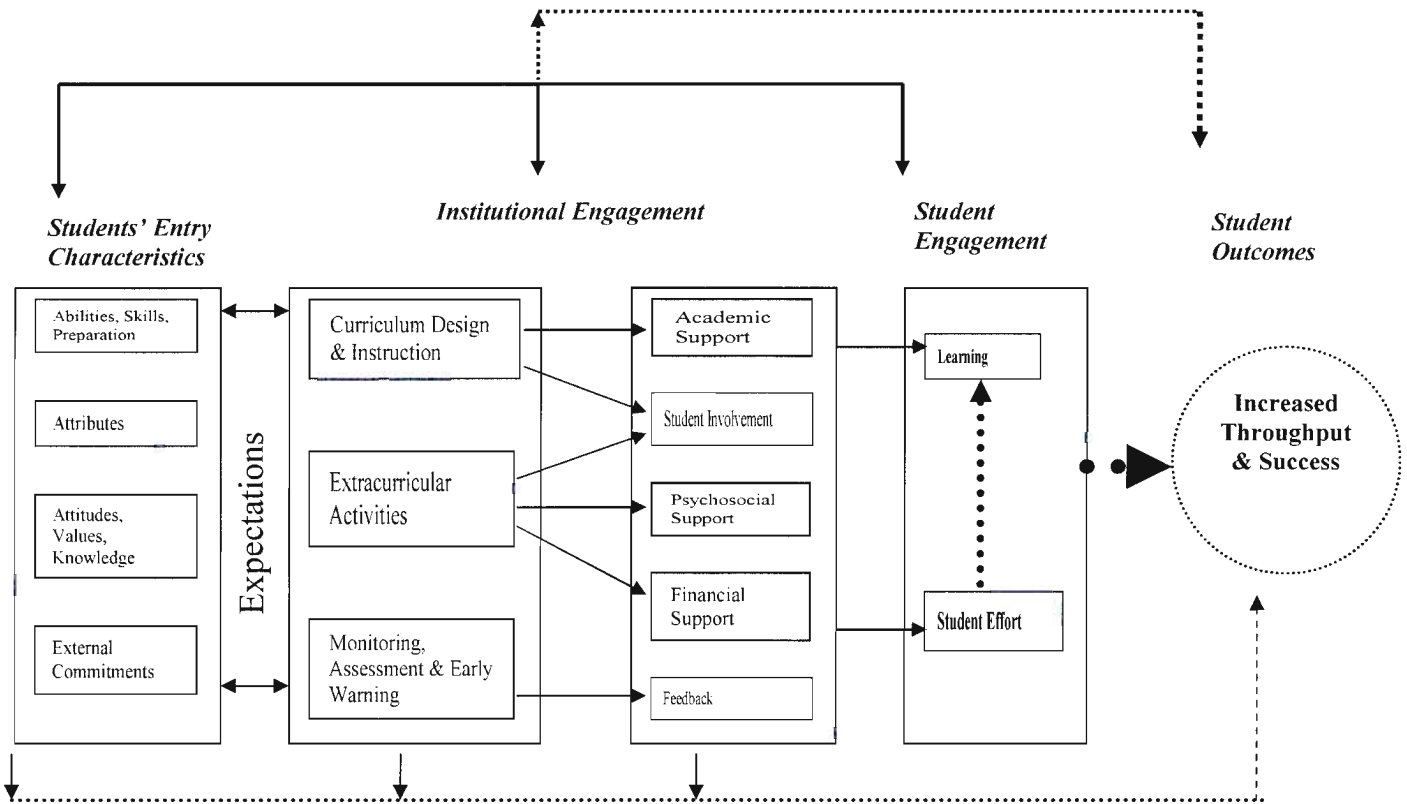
Students' Entry Characteristics

Institutional Engagement

Student Engagement

Student Outcomes

Abilities, Skills, Preparation

Attributes

Attitudes, Values, Knowledge

External Commitments

Expectations

Curriculum Design & Instruction

Extracurricular Activities

Monitoring, Assessment & Early Warning

Academic Support

Student Involvement

Psychosocial Support

Financial Support

Feedback

Learning

Student Effort

Increased Throughput & Success